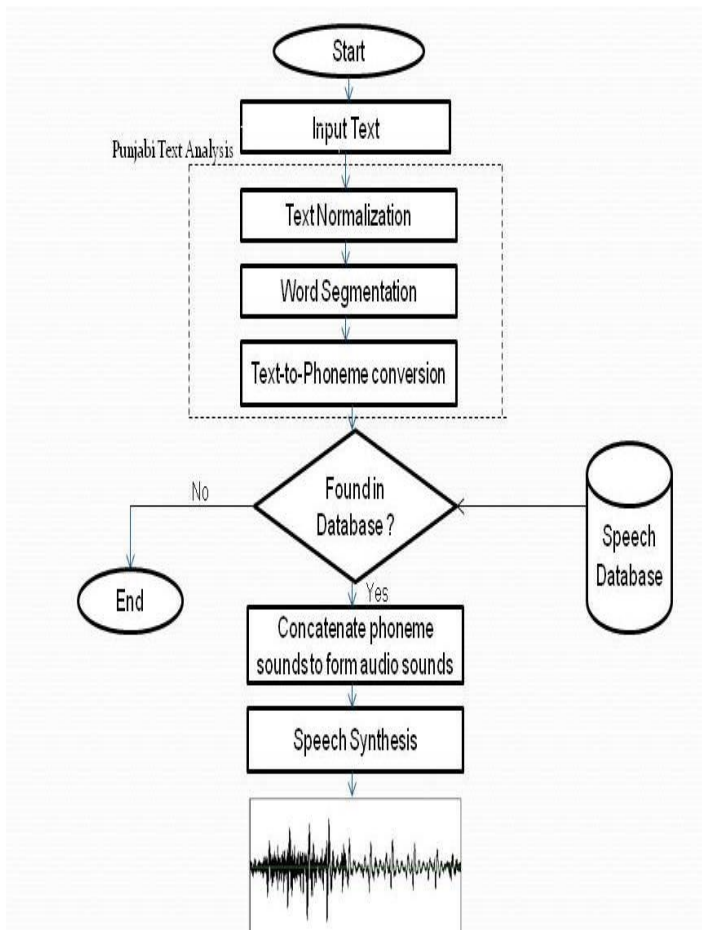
Start

Input Text

Punjabi Text Analysis

Text Normalization

Word Segmentation

Text-to-Phoneme conversion

Found in Database ?

No

Speech Database

End

Yes

Concatenate phoneme sounds to form audio sounds

Speech Synthesis